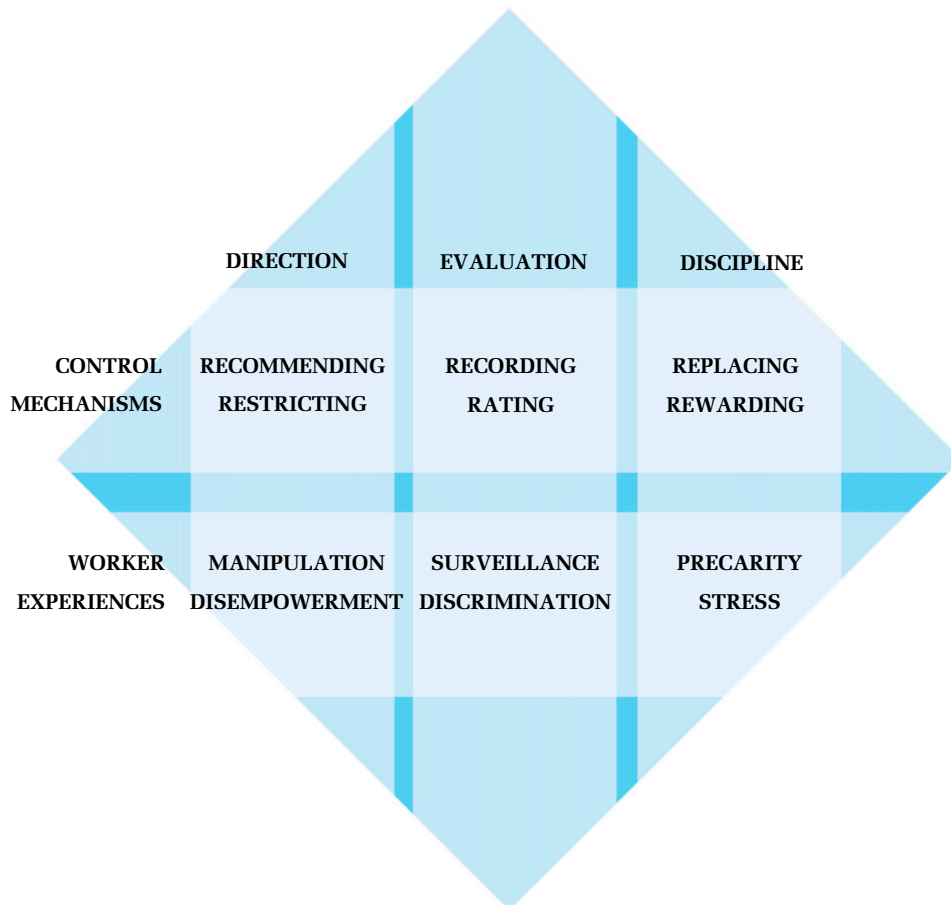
| | DIRECTION | EVALUATION | DISCIPLINE |
|---|---|---|---|
| CONTROL MECHANISMS | RECOMMENDING RESTRICTING | RECORDING RATING | REPLACING REWARDING |
| WORKER EXPERIENCES | MANIPULATION DISEMPOWERMENT | SURVEILLANCE DISCRIMINATION | PRECARITY STRESS |